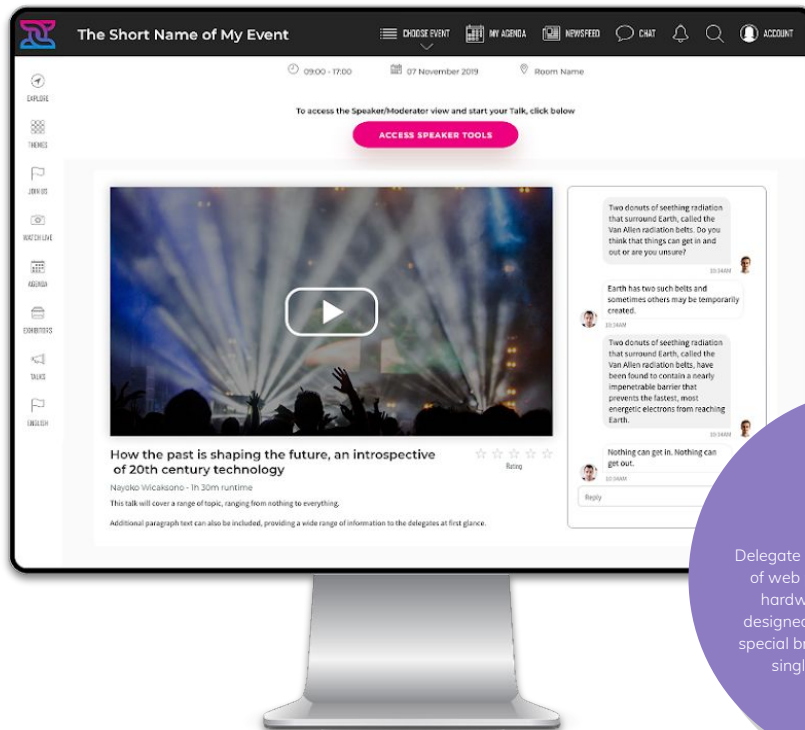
The Short Name of My Event

CHOOSE EVENT MY AGENDA NEWSFEED CHAT ACCOUNT

EXPLORE
THEMES
JOIN US
WATCH LIVE
AGENDA
EXHIBITORS
TALKS
ENGLISH

09:00 - 17:00 07 November 2019 Room Name

To access the Speaker/Moderator view and start your Talk, click below

ACCESS SPEAKER TOOLS

How the past is shaping the future, an introspective of 20th century technology

Rating

Nayoko Wicaksono - 1h 30m runtime

This talk will cover a range of topic, ranging from nothing to everything.

Additional paragraph text can also be included, providing a wide range of information to the delegates at first glance.

Two donuts of seething radiation that surround Earth, called the Van Allen radiation belts. Do you think that things can get in and out or are you unsure?

10:34AM

Earth has two such belts and sometimes others may be temporarily created.

10:34AM

Two donuts of seething radiation that surround Earth, called the Van Allen radiation belts, have been found to contain a nearly impenetrable barrier that prevents the fastest, most energetic electrons from reaching Earth.

10:34AM

Nothing can get in. Nothing can get out.

10:34AM

Reply

Delegate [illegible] of web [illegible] hardw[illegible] designed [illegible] special br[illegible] singl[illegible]